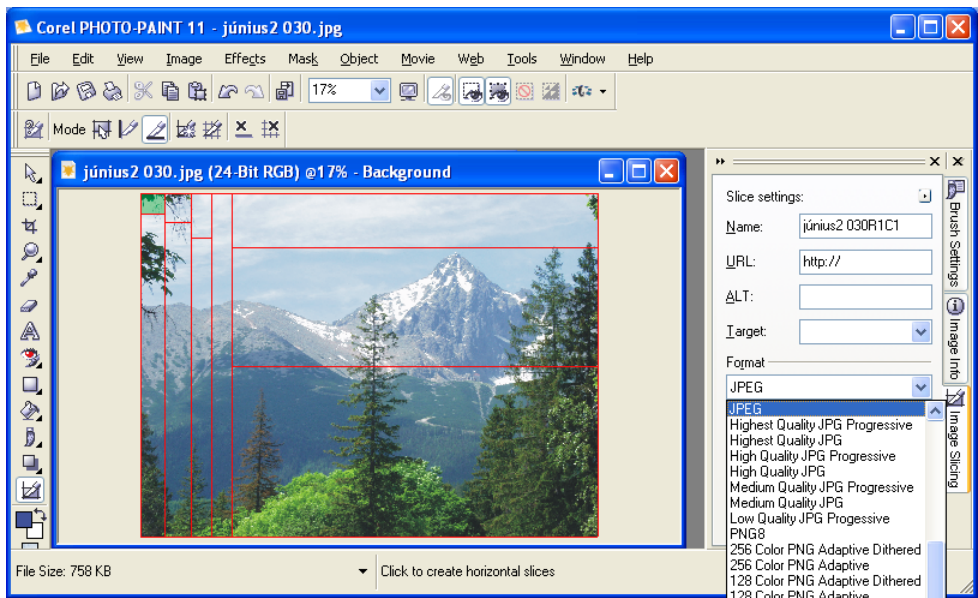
Corel PHOTO-PAINT 11 - június2 030.jpg

File Edit View Image Effects Mask Object Movie Web Tools Window Help

17%

Mode

június2 030.jpg (24-Bit RGB) @17% - Background

Slice settings:

Name: június2 030R1C1

URL: http://

ALT:

Target:

Format

JPEG

JPEG
Highest Quality JPG Progressive
Highest Quality JPG
High Quality JPG Progressive
High Quality JPG
Medium Quality JPG Progressive
Medium Quality JPG
Low Quality JPG Progessive
PNG8
256 Color PNG Adaptive Dithered
256 Color PNG Adaptive
128 Color PNG Adaptive Dithered
128 Color PNG Adaptive

Brush Settings
Image Info
Image Slicing

File Size: 758 KB
Click to create horizontal slices